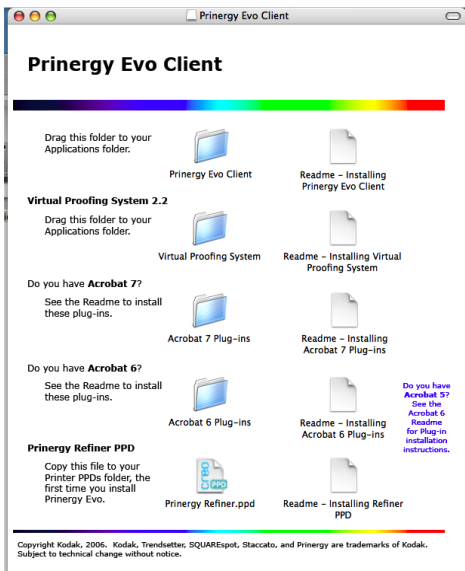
Prinergy Evo Client

Prinergy Evo Client

Drag this folder to your Applications folder.

Prinergy Evo Client

Readme – Installing Prinergy Evo Client

Virtual Proofing System 2.2

Drag this folder to your Applications folder.

Virtual Proofing System

Readme – Installing Virtual Proofing System

Do you have Acrobat 7?

See the Readme to install these plug-ins.

Acrobat 7 Plug-ins

Readme – Installing Acrobat 7 Plug-ins

Do you have Acrobat 6?

See the Readme to install these plug-ins.

Acrobat 6 Plug-ins

Readme – Installing Acrobat 6 Plug-ins

Do you have Acrobat 5? See the Acrobat 6 Readme for Plug-in installation instructions.

Prinergy Refiner PPD

Copy this file to your Printer PPDs folder, the first time you install Prinergy Evo.

PPD

Prinergy Refiner.ppd

Readme – Installing Refiner PPD

Copyright Kodak, 2006. Kodak, Trendsetter, SQUAREspot, Staccato, and Prinergy are trademarks of Kodak. Subject to technical change without notice.